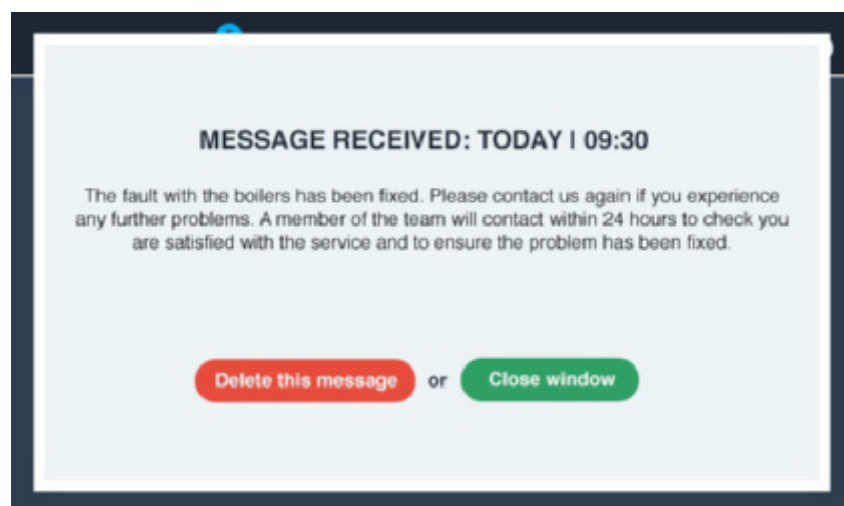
MESSAGE RECEIVED: TODAY | 09:30

The fault with the boilers has been fixed. Please contact us again if you experience any further problems. A member of the team will contact within 24 hours to check you are satisfied with the service and to ensure the problem has been fixed.

Delete this message or Close window